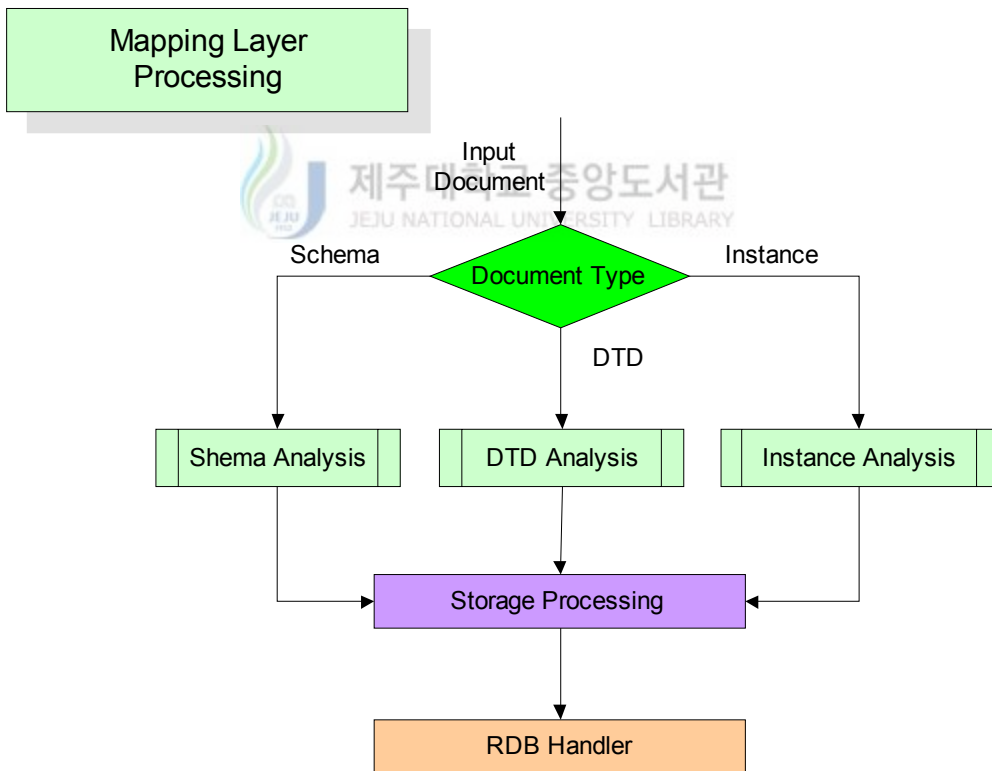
Mapping Layer Processing

Input Document

제주대학교 중앙도서관
JEJU NATIONAL UNIVERSITY LIBRARY

Schema

Document Type

Instance

DTD

Shema Analysis

DTD Analysis

Instance Analysis

Storage Processing

RDB Handler